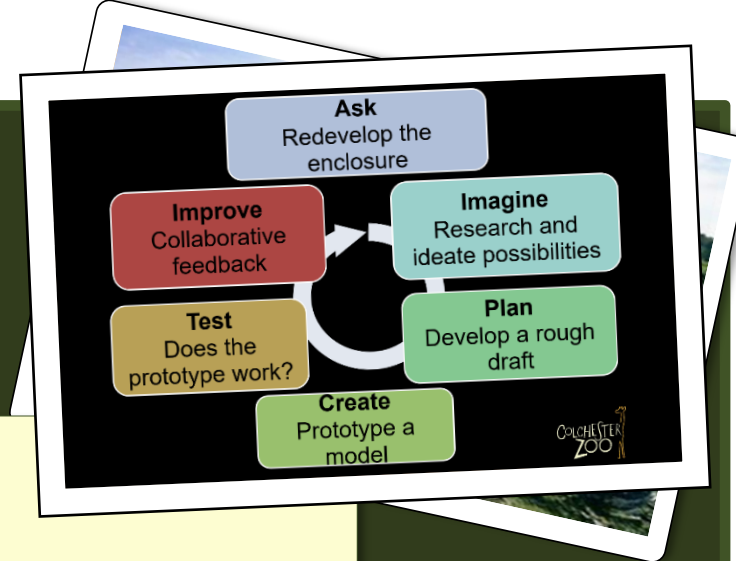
**Ask**
Redevelop the enclosure

**Imagine**
Research and ideate possibilities

**Plan**
Develop a rough draft

**Create**
Prototype a model

**Test**
Does the prototype work?

**Improve**
Collaborative feedback

COLCHESTER ZOO